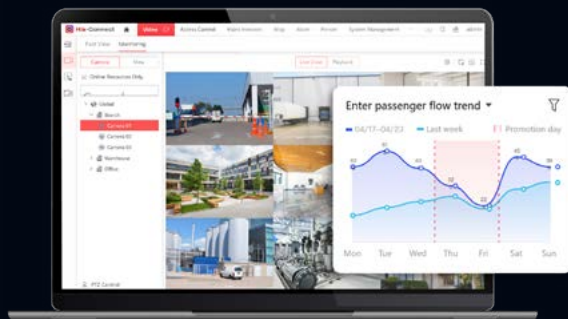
Hik-Connect

Video

Access Control

Alarm

Person

System Management

Fluid View

Monitoring

Camera

View

Online Resources Only

Global

Branch

Camera 01

Camera 02

Camera 03

Warehouse

Office

PTZ Control

Live View

Playback

Enter passenger flow trend

04/17-04/23

Last week

Promotion day

Mon

Tue

Wed

Thu

Fri

Sat

Sun